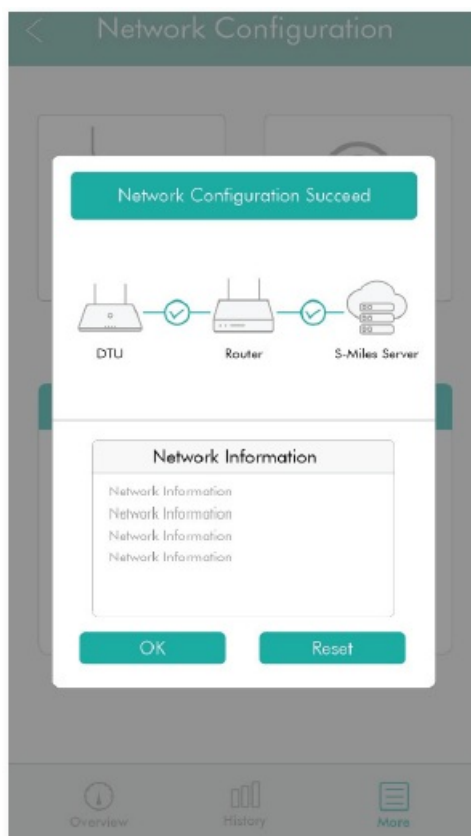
Network Configuration

Network Configuration Succeed

DTU

Router

S-Miles Server

Network Information

Network Information
Network Information
Network Information
Network Information

OK

Reset

Overview

History

More